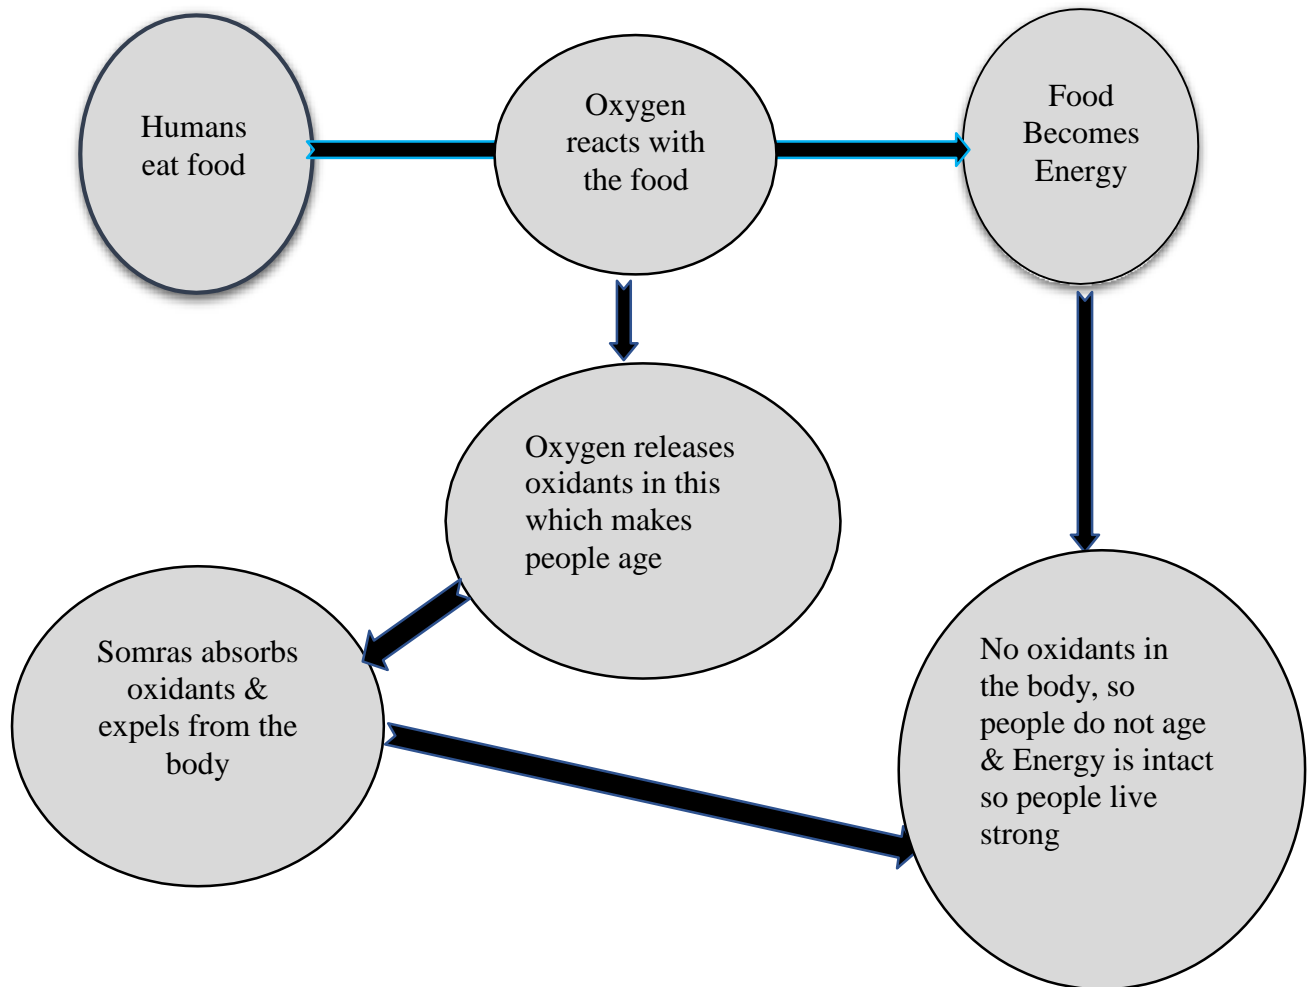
Humans eat food

Oxygen reacts with the food

Food Becomes Energy

Oxygen releases oxidants in this which makes people age

Somras absorbs oxidants & expels from the body

No oxidants in the body, so people do not age & Energy is intact so people live strong